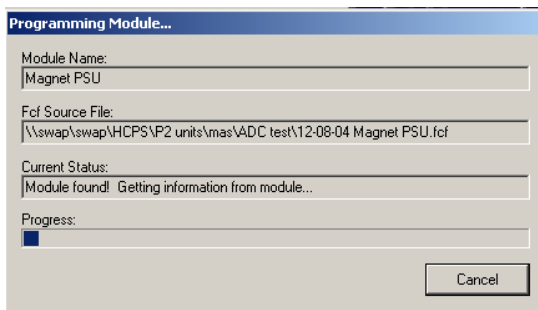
Programming Module...

Module Name:
Magnet PSU

Fcf Source File:
\\swap\swap\HCPS\P2 units\mas\ADC test\12-08-04 Magnet PSU.fcf

Current Status:
Module found! Getting information from module...

Progress:

Cancel